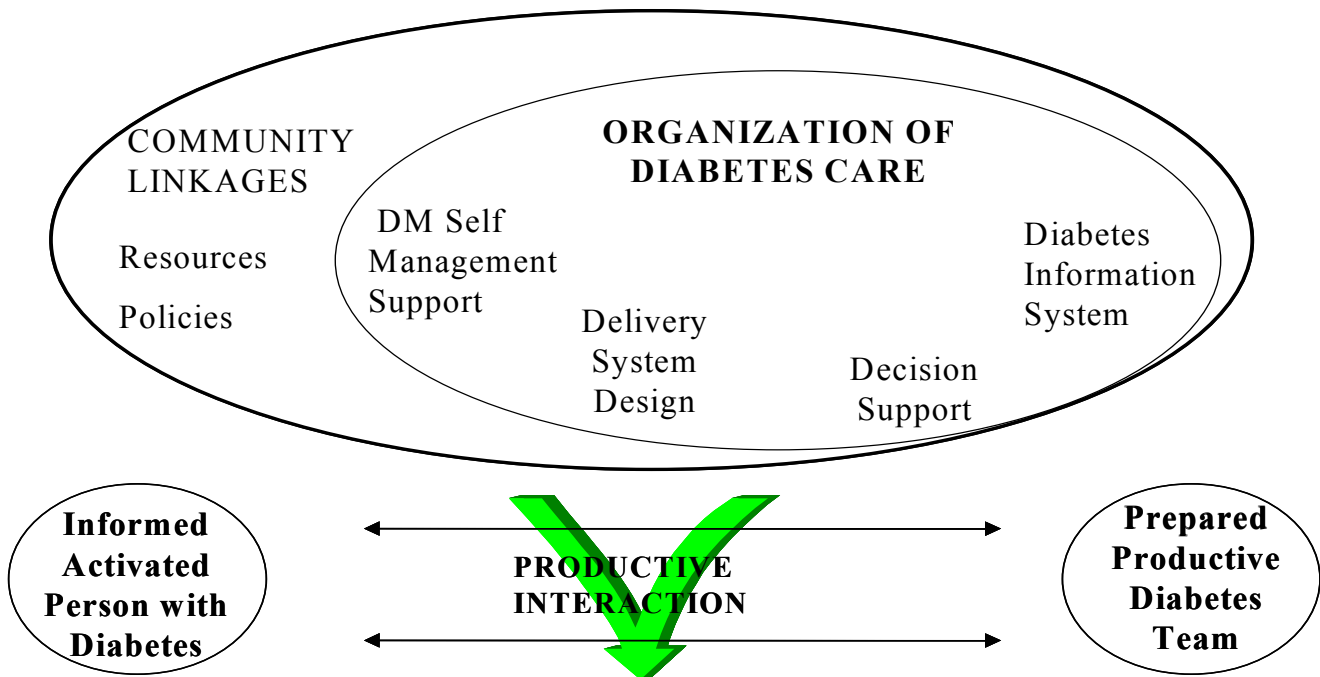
COMMUNITY LINKAGES

Resources

Policies

ORGANIZATION OF DIABETES CARE

DM Self Management Support

Delivery System Design

Decision Support

Diabetes Information System

Informed Activated Person with Diabetes

PRODUCTIVE INTERACTION

Prepared Productive Diabetes Team